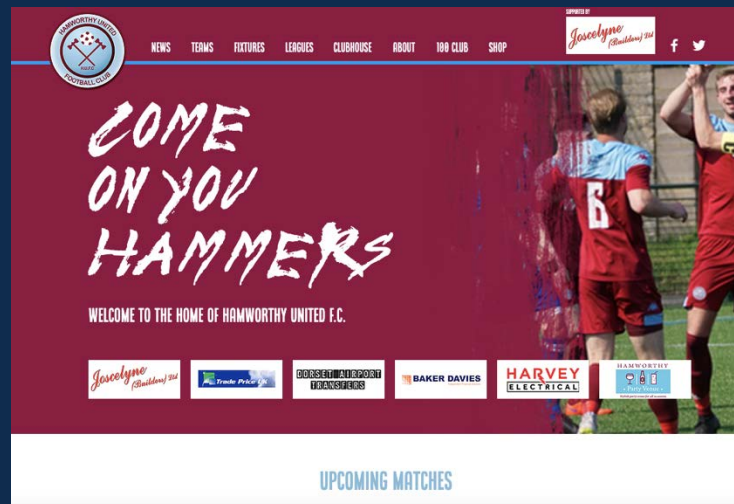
HAMWORTHY UNITED
HUFC
FOOTBALL CLUB

NEWS TEAMS FIXTURES LEAGUES CLUBHOUSE ABOUT 100 CLUB SHOP

SUPPORTED BY
Joscelyne (Builders) Ltd

COME ON YOU HAMMERS

WELCOME TO THE HOME OF HAMWORTHY UNITED F.C.

Joscelyne (Builders) Ltd

Trade Price UK

DORSET AIRPORT TRANSFERS

BAKER DAVIES

HARVEY ELECTRICAL

HAMWORTHY
Party Venue

6

UPCOMING MATCHES